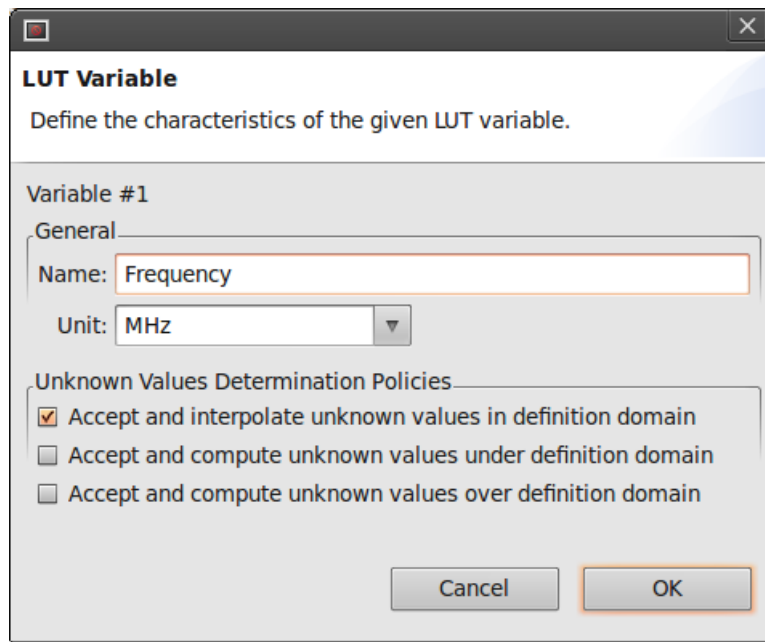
LUT Variable

Define the characteristics of the given LUT variable.

Variable #1

General

Name: Frequency

Unit: MHz

Unknown Values Determination Policies

☑ Accept and interpolate unknown values in definition domain

☐ Accept and compute unknown values under definition domain

☐ Accept and compute unknown values over definition domain

Cancel

OK